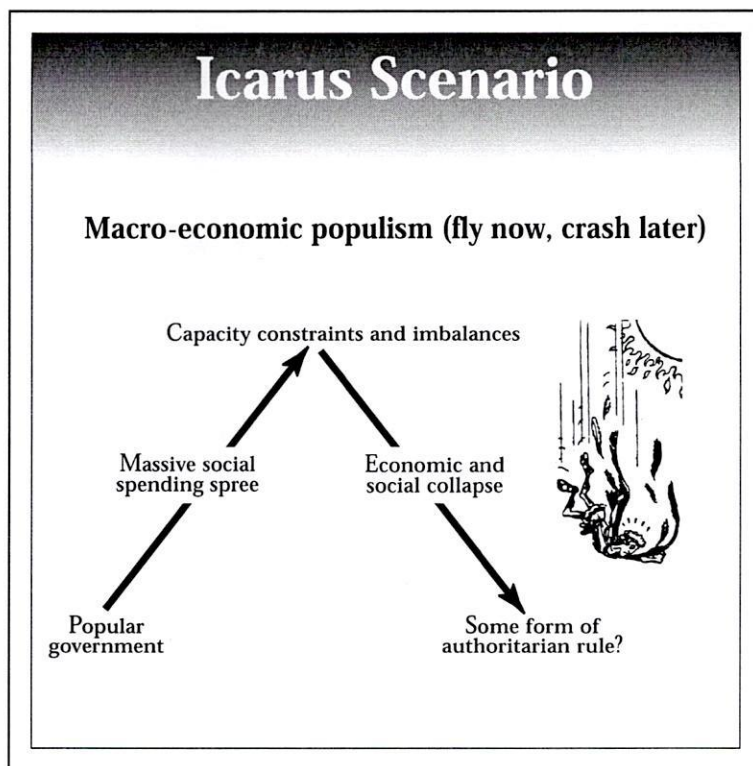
Icarus Scenario

Macro-economic populism (fly now, crash later)

Capacity constraints and imbalances

Massive social spending spree

Economic and social collapse

Popular government

Some form of authoritarian rule?